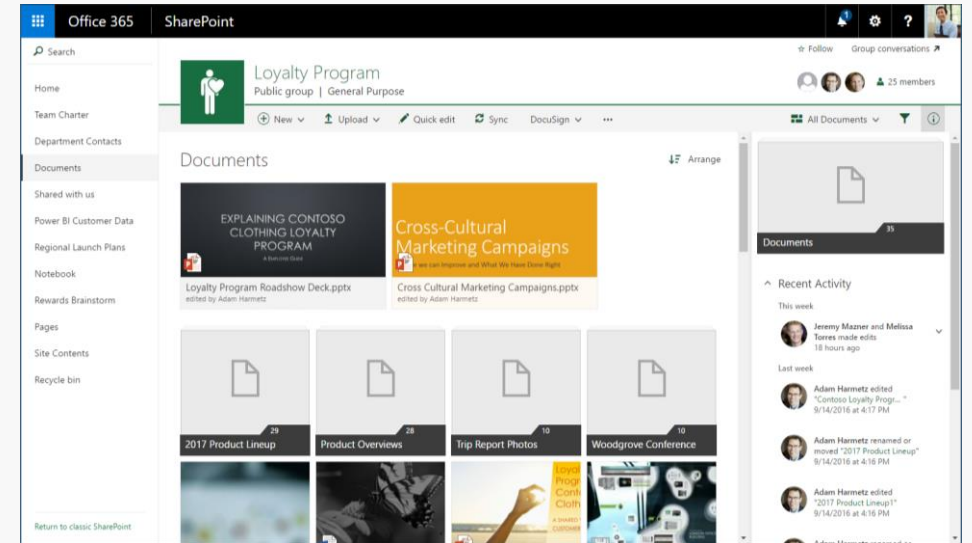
Office 365 SharePoint

Search

Home
Team Charter
Department Contacts
Documents
Shared with us
Power BI Customer Data
Regional Launch Plans
Notebook
Rewards Brainstorm
Pages
Site Contents
Recycle bin

Return to classic SharePoint

Follow Group conversations

Loyalty Program
Public group | General Purpose

25 members

New Upload Quick edit Sync DocuSign ···

All Documents

Documents

Arrange

EXPLAINING CONTOSO CLOTHING LOYALTY PROGRAM

Loyalty Program Roadshow Deck.pptx
edited by Adam Harmetz

Cross-Cultural Marketing Campaigns

Cross Cultural Marketing Campaigns.pptx
edited by Adam Harmetz

29
2017 Product Lineup

28
Product Overviews

10
Trip Report Photos

10
Woodgrove Conference

35
Documents

Recent Activity

This week

Jeremy Mazner and Melissa Torres made edits
18 hours ago

Last week

Adam Harmetz edited "Contoso Loyalty Progr..."
9/14/2016 at 4:17 PM

Adam Harmetz renamed or moved "2017 Product Lineup"
9/14/2016 at 4:16 PM

Adam Harmetz edited "2017 Product Lineup1"
9/14/2016 at 4:16 PM